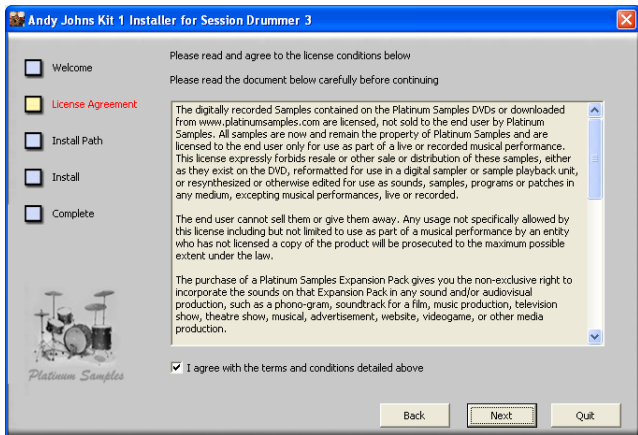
Andy Johns Kit 1 Installer for Session Drummer 3

Welcome

License Agreement

Install Path

Install

Complete

Platinum Samples

Please read and agree to the license conditions below

Please read the document below carefully before continuing

The digitally recorded Samples contained on the Platinum Samples DVDs or downloaded from www.platinumsamples.com are licensed, not sold to the end user by Platinum Samples. All samples are now and remain the property of Platinum Samples and are licensed to the end user only for use as part of a live or recorded musical performance. This license expressly forbids resale or other sale or distribution of these samples, either as they exist on the DVD, reformatted for use in a digital sampler or sample playback unit, or resynthesized or otherwise edited for use as sounds, samples, programs or patches in any medium, excepting musical performances, live or recorded.

The end user cannot sell them or give them away. Any usage not specifically allowed by this license including but not limited to use as part of a musical performance by an entity who has not licensed a copy of the product will be prosecuted to the maximum possible extent under the law.

The purchase of a Platinum Samples Expansion Pack gives you the non-exclusive right to incorporate the sounds on that Expansion Pack in any sound and/or audiovisual production, such as a phono-gram, soundtrack for a film, music production, television show, theatre show, musical, advertisement, website, videogame, or other media production.

I agree with the terms and conditions detailed above

Back

Next

Quit